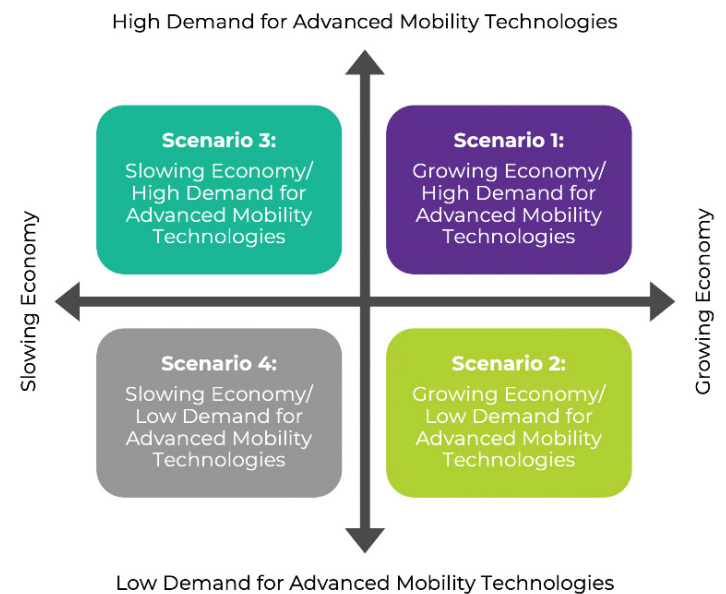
High Demand for Advanced Mobility Technologies

Scenario 3:
Slowing Economy/ High Demand for Advanced Mobility Technologies

Scenario 1:
Growing Economy/ High Demand for Advanced Mobility Technologies

Slowing Economy

Growing Economy

Scenario 4:
Slowing Economy/ Low Demand for Advanced Mobility Technologies

Scenario 2:
Growing Economy/ Low Demand for Advanced Mobility Technologies

Low Demand for Advanced Mobility Technologies